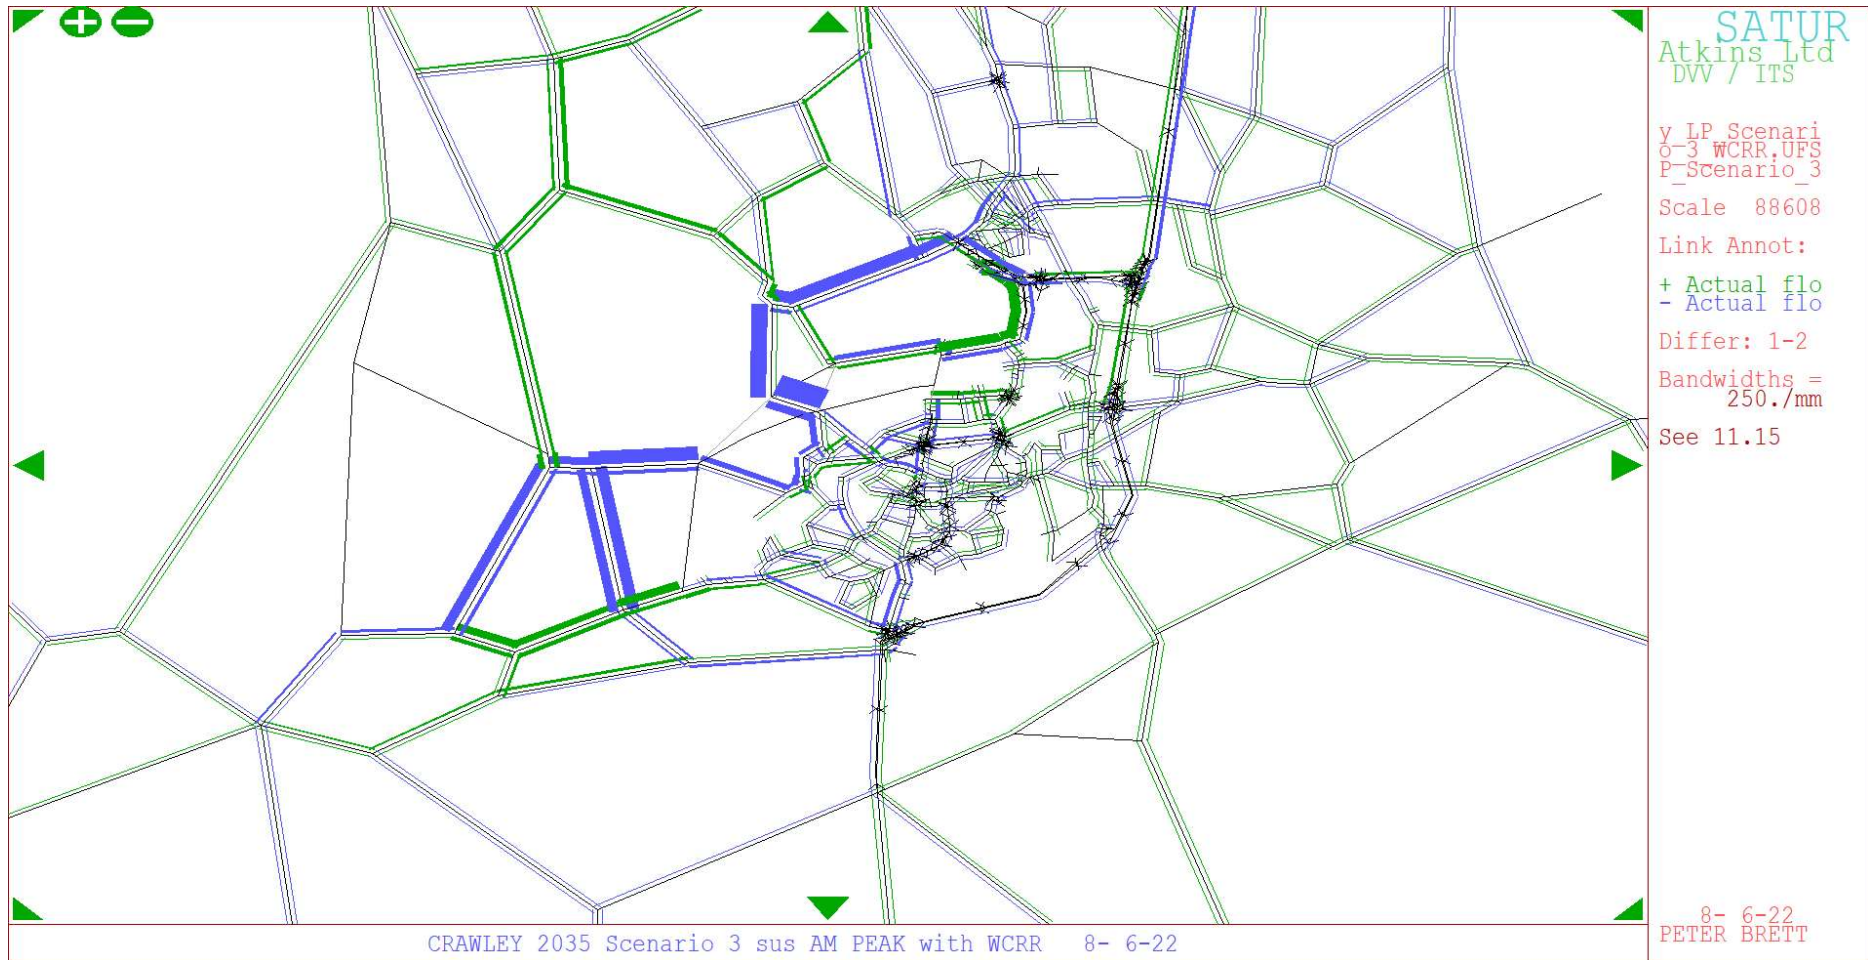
SATUR
Atkins Ltd
DVV / ITS

y LP Scenari
o-3 WCRR.UFS
P Scenario 3

Scale 88608

Link Annot:

+ Actual flo
- Actual flo

Differ: 1-2

Bandwidths =
250./mm

See 11.15

8- 6-22
PETER BRETT

CRAWLEY 2035 Scenario 3 sus AM PEAK with WCRR 8- 6-22